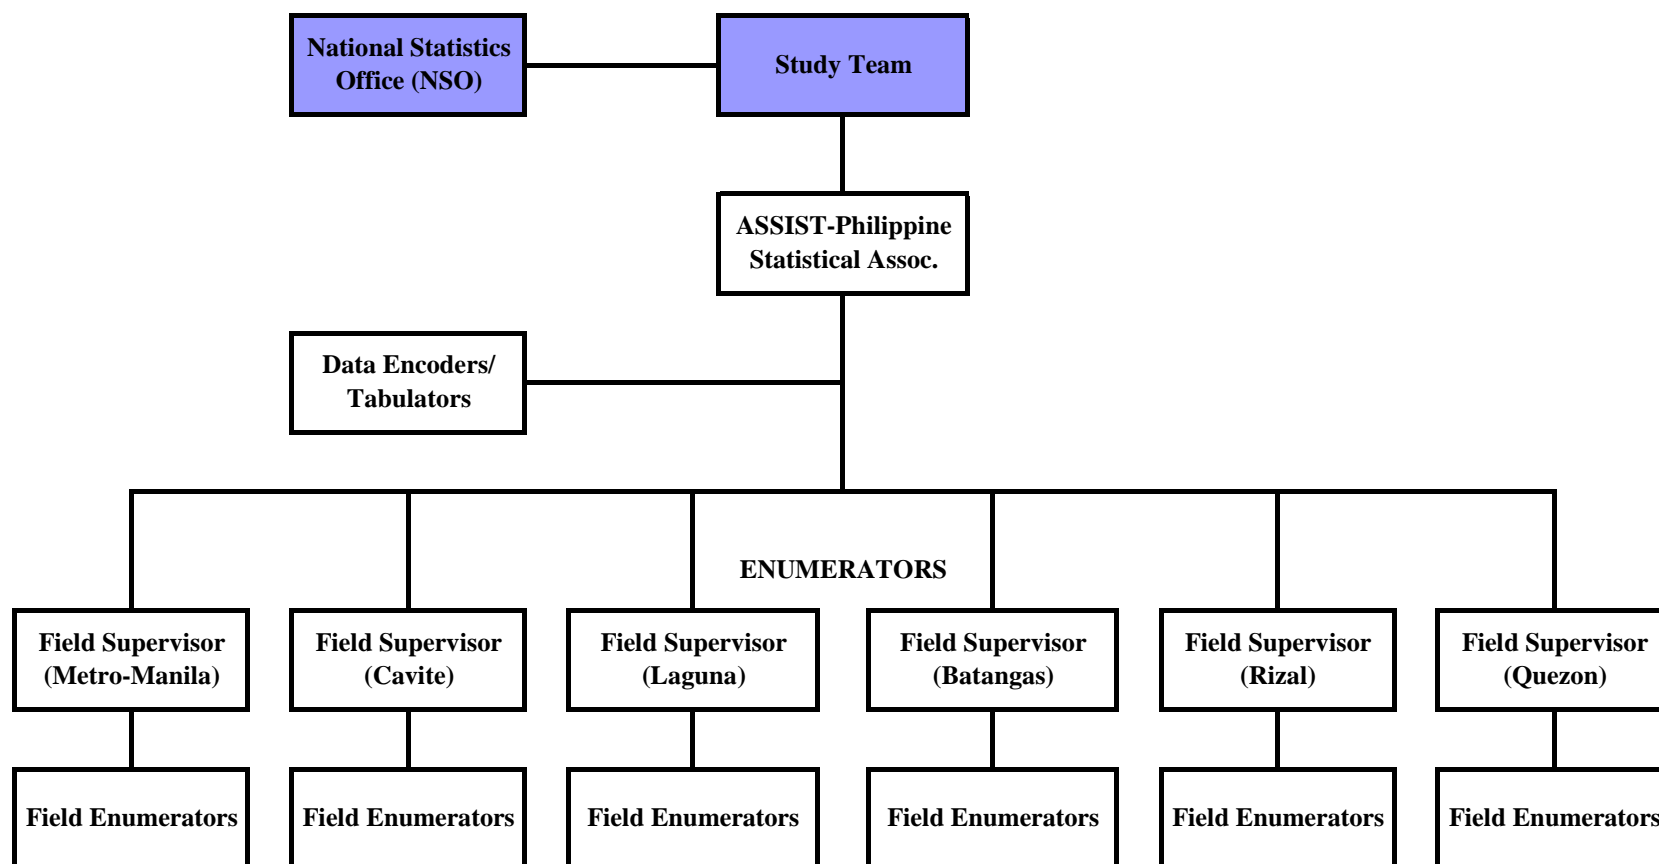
National Statistics Office (NSO)

Study Team

ASSIST-Philippine Statistical Assoc.

Data Encoders/ Tabulators

ENUMERATORS

Field Supervisor (Metro-Manila)

Field Supervisor (Cavite)

Field Supervisor (Laguna)

Field Supervisor (Batangas)

Field Supervisor (Rizal)

Field Supervisor (Quezon)

Field Enumerators

Field Enumerators

Field Enumerators

Field Enumerators

Field Enumerators

Field Enumerators